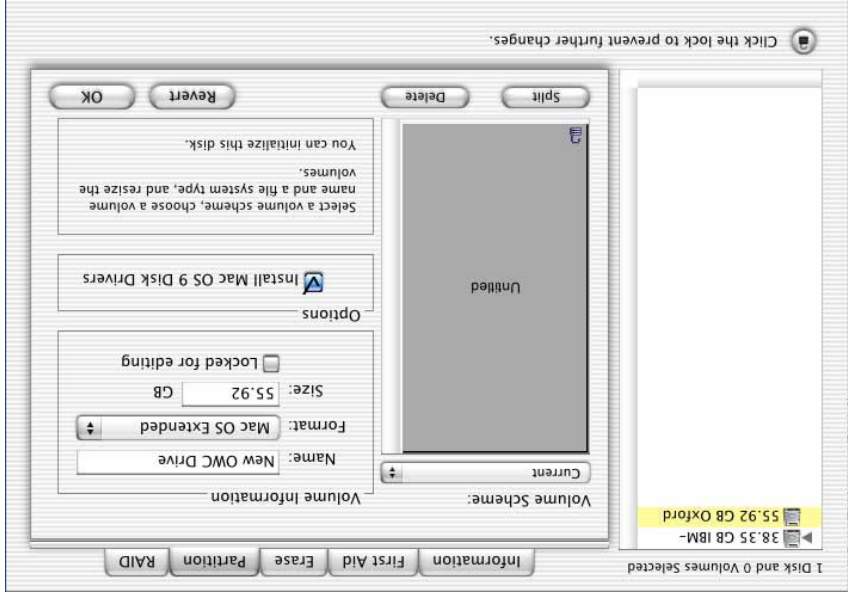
Click the lock to prevent further changes.

1 Disk and 0 Volumes Selected

Information First Aid Erase Partition RAID

38.35 GB IBM-
55.92 GB Oxford

Volume Scheme:
Current

Untitled

Split Delete

Volume Information
Name: New OWC Drive
Format: Mac OS Extended
Size: 55.92 GB
Locked for editing

Options
Install Mac OS 9 Disk Drivers

Select a volume scheme, choose a volume name and a file system type, and resize the volumes.

You can initialize this disk.

Revert OK